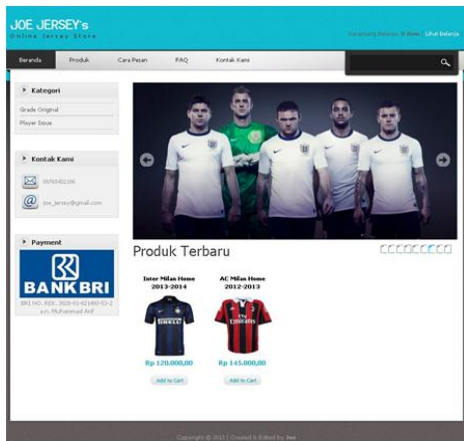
JOE JERSEY's
Online Jersey Store

Keranjang Belanja: 0 item Lihat Belanja

Beranda Produk Cara Pesan FAQ Kontak Kami

Kategori
Grade Original
Player Issue

Kontak Kami
0876543210
joe_jersey@gmail.com

Payment
BANK BRI
BRI NO. REK: 3626-01-021490-53-2 a.n. Muhammad Arif

Produk Terbaru

Inter Milan Home 2013-2014
Rp 120.000,00
Add to Cart

AC Milan Home 2012-2013
Rp 145.000,00
Add to Cart

Copyright © 2013 | Created & Edited by: Joe